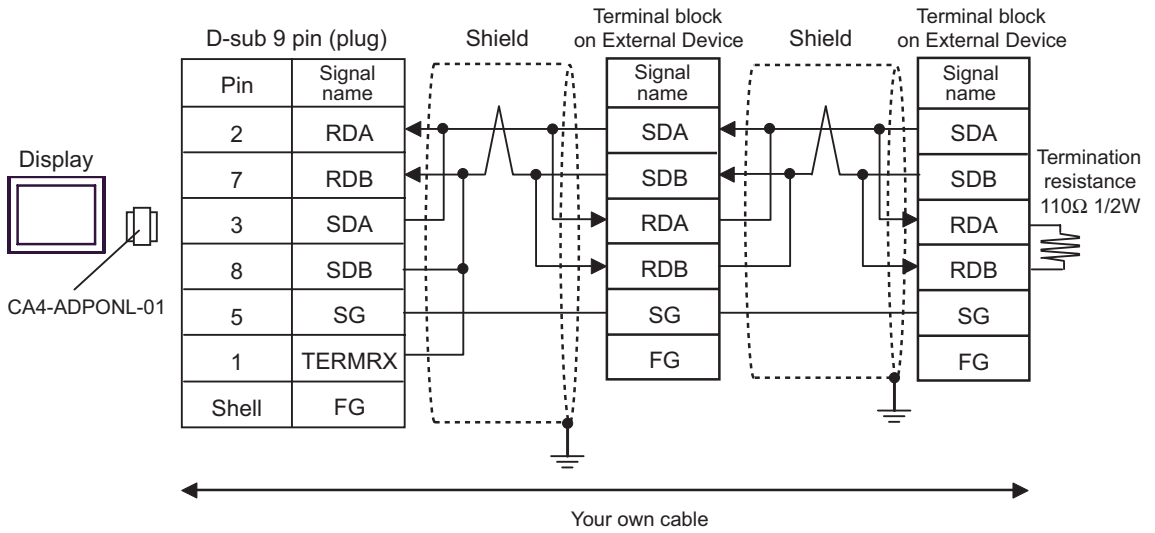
D-sub 9 pin (plug)

Shield

Terminal block on External Device

Shield

Terminal block on External Device

| Pin | Signal name |
|---|---|
| 2 | RDA |
| 7 | RDB |
| 3 | SDA |
| 8 | SDB |
| 5 | SG |
| 1 | TERMRX |
| Shell | FG |

| Signal name |
|---|
| SDA |
| SDB |
| RDA |
| RDB |
| SG |
| FG |

| Signal name |
|---|
| SDA |
| SDB |
| RDA |
| RDB |
| SG |
| FG |

Display

CA4-ADPONL-01

Termination resistance 110Ω 1/2W

Your own cable